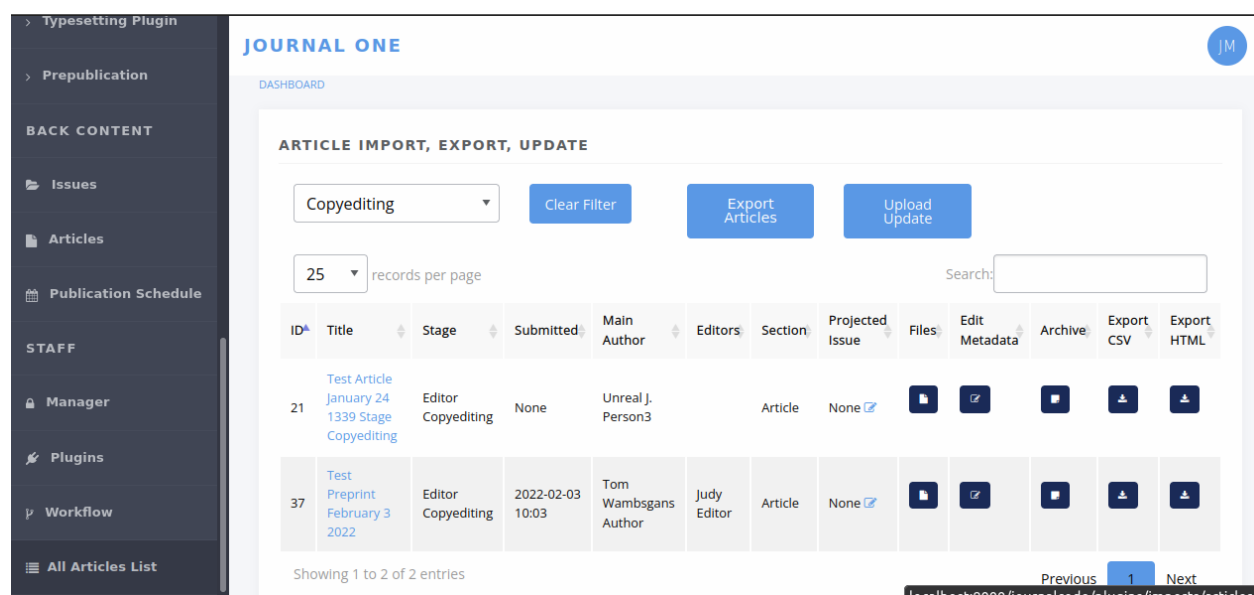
Typesetting Plugin

Prepublication

BACK CONTENT

Issues

Articles

Publication Schedule

STAFF

Manager

Plugins

Workflow

All Articles List

JOURNAL ONE

JM

DASHBOARD

ARTICLE IMPORT, EXPORT, UPDATE

Copyediting

Clear Filter

Export Articles

Upload Update

25 records per page

Search:

| ID | Title | Stage | Submitted | Main Author | Editors | Section | Projected Issue | Files | Edit Metadata | Archive | Export CSV | Export HTML |
|---|---|---|---|---|---|---|---|---|---|---|---|---|
| 21 | Test Article January 24 1339 Stage Copyediting | Editor Copyediting | None | Unreal J. Person3 | | Article | None | | | | | |
| 37 | Test Preprint February 3 2022 | Editor Copyediting | 2022-02-03 10:03 | Tom Wambsgans Author | Judy Editor | Article | None | | | | | |

Showing 1 to 2 of 2 entries

Previous 1 Next

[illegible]